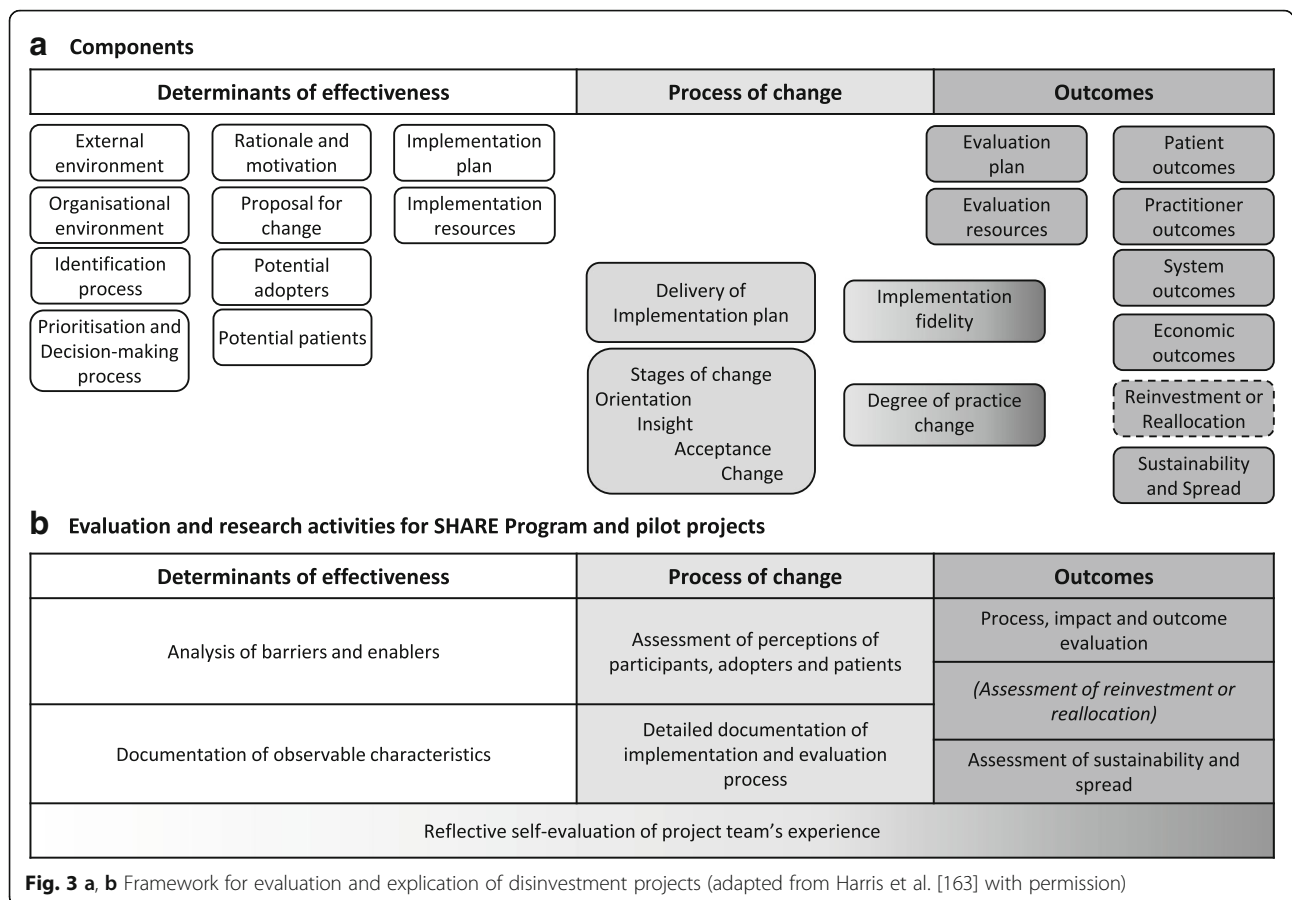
**a** Components

| Determinants of effectiveness | Process of change | Outcomes |
|---|---|---|

External environment

Organisational environment

Identification process

Prioritisation and Decision-making process

Rationale and motivation

Proposal for change

Potential adopters

Potential patients

Implementation plan

Implementation resources

Delivery of Implementation plan

Stages of change
Orientation
Insight
Acceptance
Change

Implementation fidelity

Degree of practice change

Evaluation plan

Evaluation resources

Patient outcomes

Practitioner outcomes

System outcomes

Economic outcomes

Reinvestment or Reallocation

Sustainability and Spread

**b** Evaluation and research activities for SHARE Program and pilot projects

| Determinants of effectiveness | Process of change | Outcomes |
|---|---|---|
| Analysis of barriers and enablers | Assessment of perceptions of participants, adopters and patients | Process, impact and outcome evaluation |
| | | *(Assessment of reinvestment or reallocation)* |
| Documentation of observable characteristics | Detailed documentation of implementation and evaluation process | Assessment of sustainability and spread |
| Reflective self-evaluation of project team's experience | | |

**Fig. 3 a, b** Framework for evaluation and explication of disinvestment projects (adapted from Harris et al. [163] with permission)